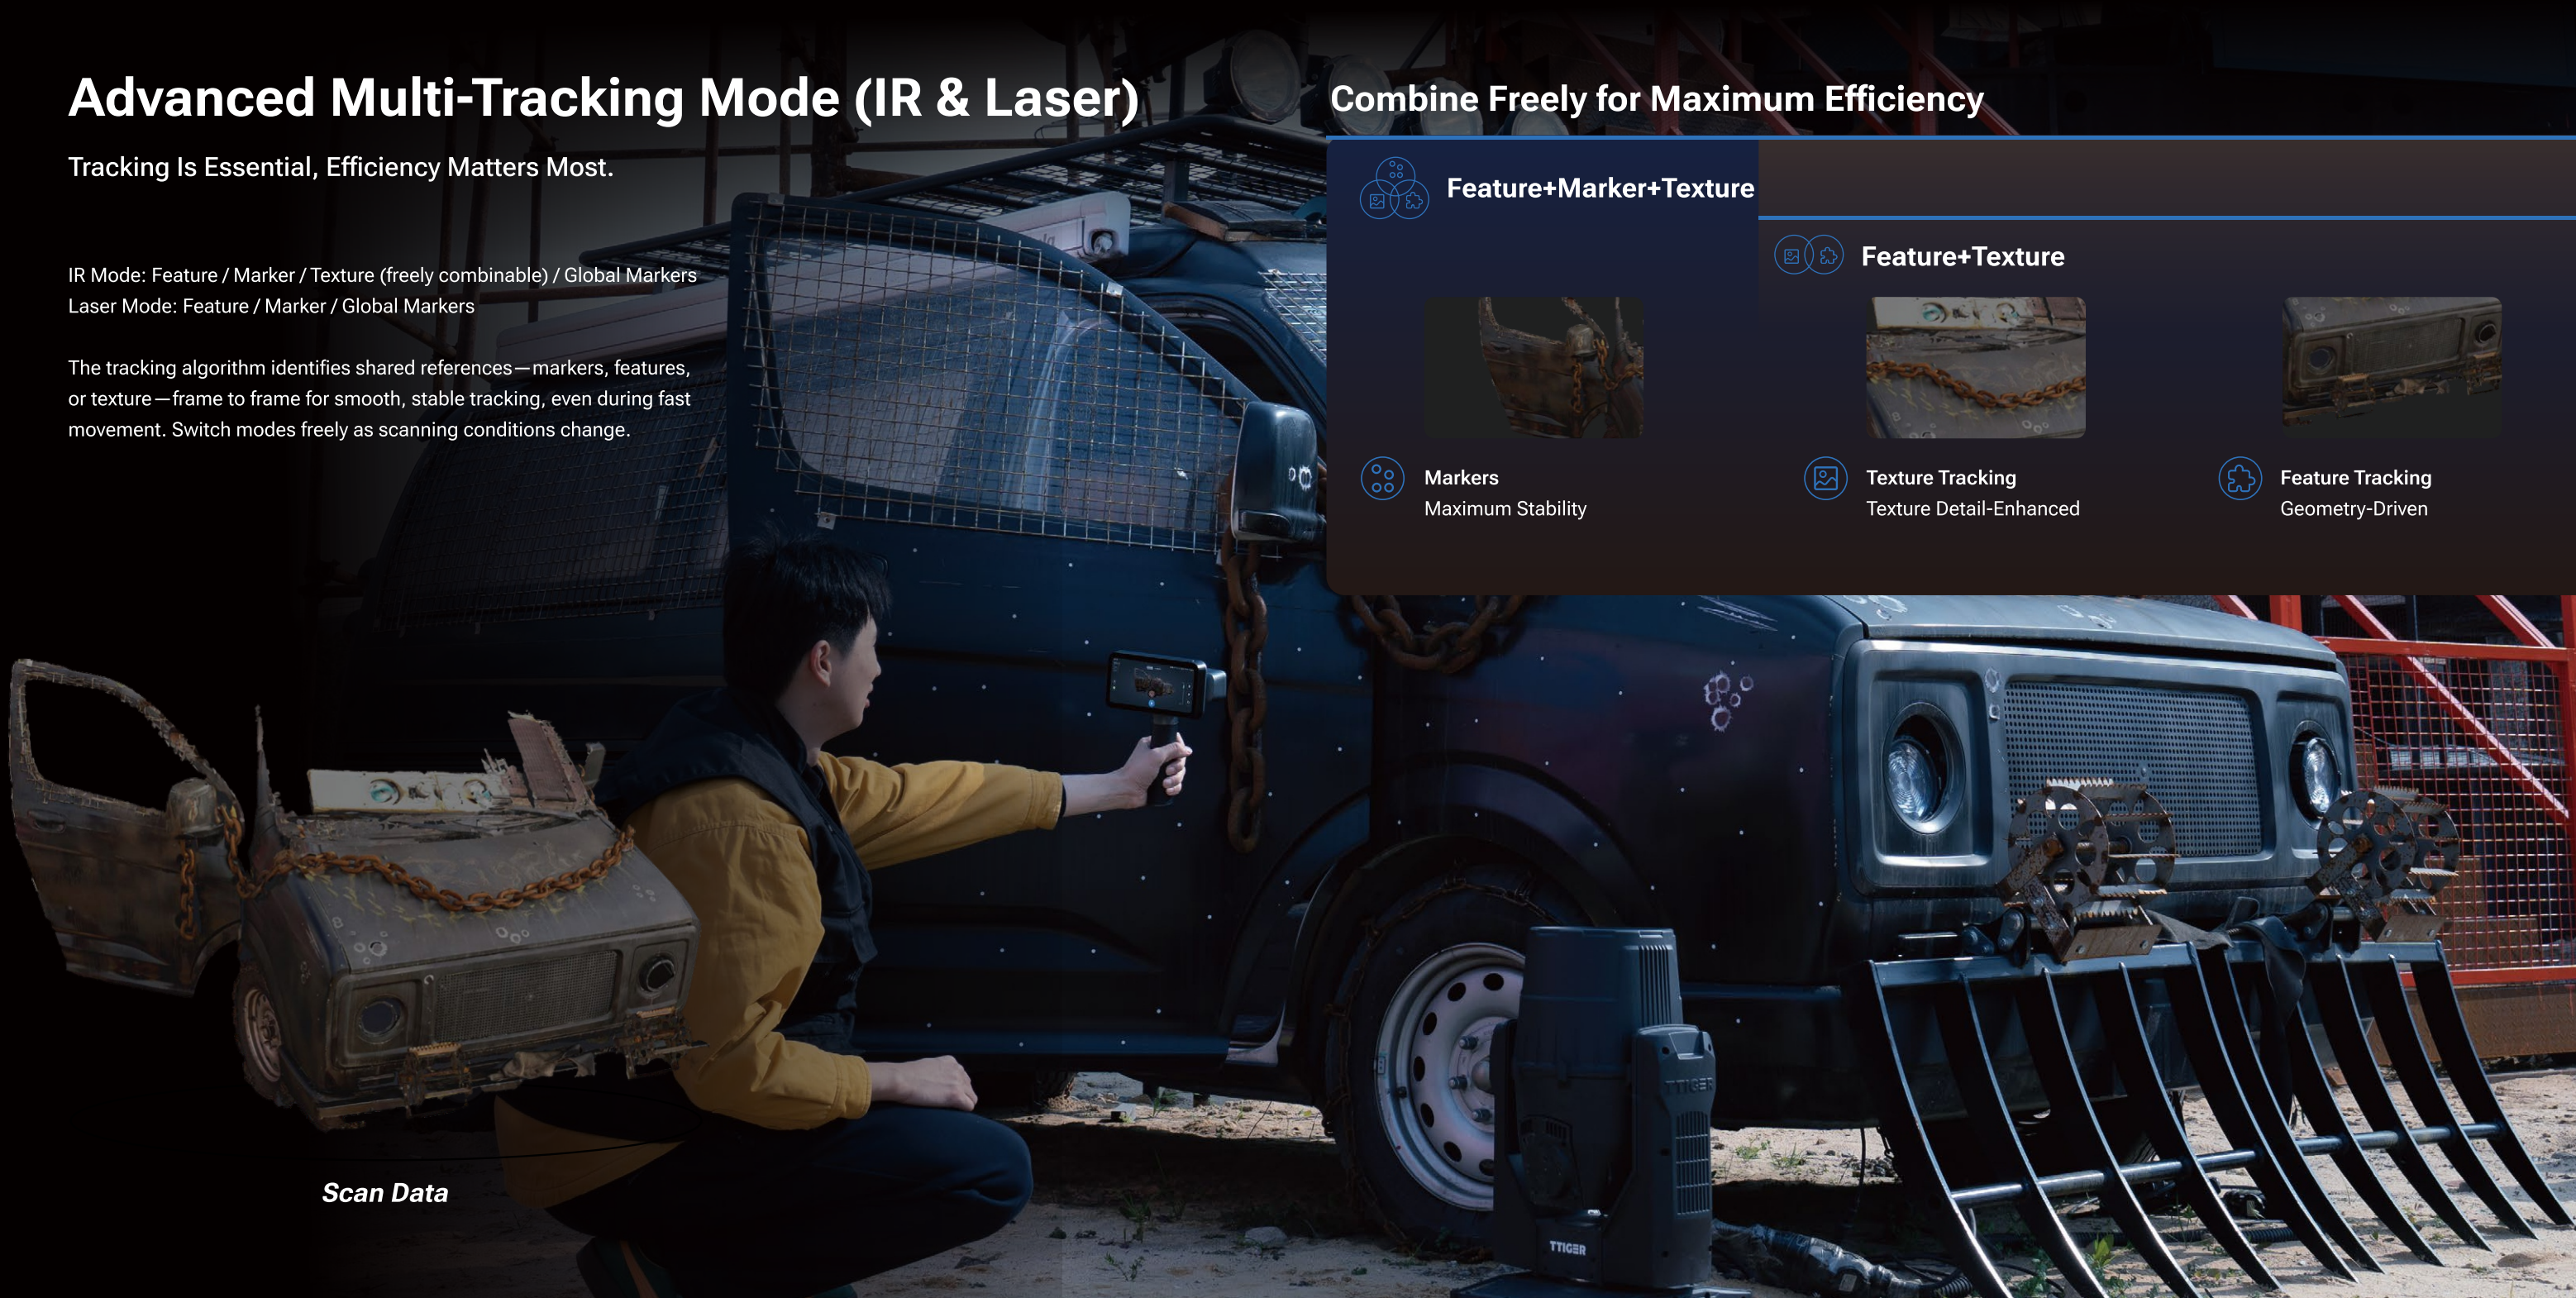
Advanced Multi-Tracking Mode (IR & Laser)

Tracking Is Essential, Efficiency Matters Most.

IR Mode: Feature / Marker / Texture (freely combinable) / Global Markers
Laser Mode: Feature / Marker / Global Markers

The tracking algorithm identifies shared references—markers, features, or texture—frame to frame for smooth, stable tracking, even during fast movement. Switch modes freely as scanning conditions change.

Combine Freely for Maximum Efficiency

Feature+Marker+Texture

Feature+Texture

Markers
Maximum Stability

Texture Tracking
Texture Detail-Enhanced

Feature Tracking
Geometry-Driven

Scan Data

TTIGER

TTIGER